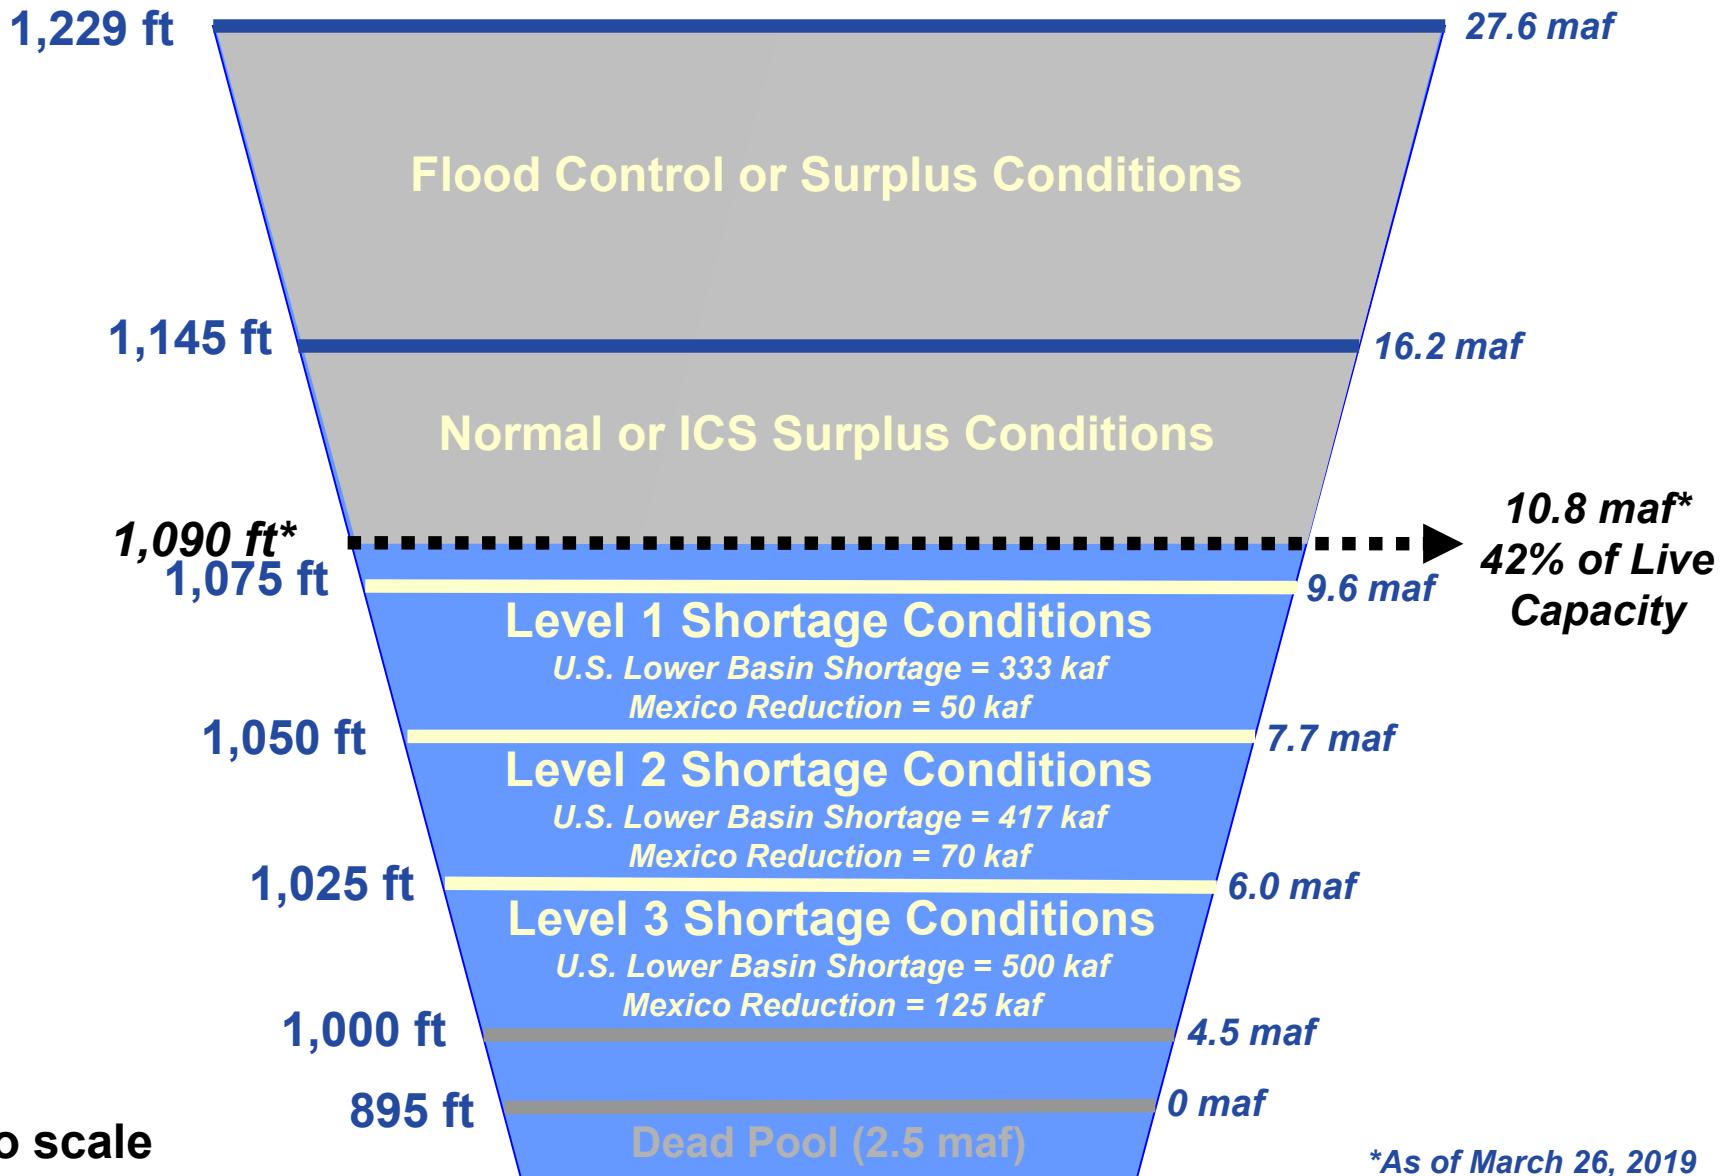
1,229 ft

27.6 maf

Flood Control or Surplus Conditions

1,145 ft

16.2 maf

Normal or ICS Surplus Conditions

1,090 ft*

10.8 maf* 42% of Live Capacity

1,075 ft

9.6 maf

Level 1 Shortage Conditions
U.S. Lower Basin Shortage = 333 kaf
Mexico Reduction = 50 kaf

1,050 ft

7.7 maf

Level 2 Shortage Conditions
U.S. Lower Basin Shortage = 417 kaf
Mexico Reduction = 70 kaf

1,025 ft

6.0 maf

Level 3 Shortage Conditions
U.S. Lower Basin Shortage = 500 kaf
Mexico Reduction = 125 kaf

1,000 ft

4.5 maf

895 ft

0 maf

o scale

Dead Pool (2.5 maf)

*As of March 26, 2019